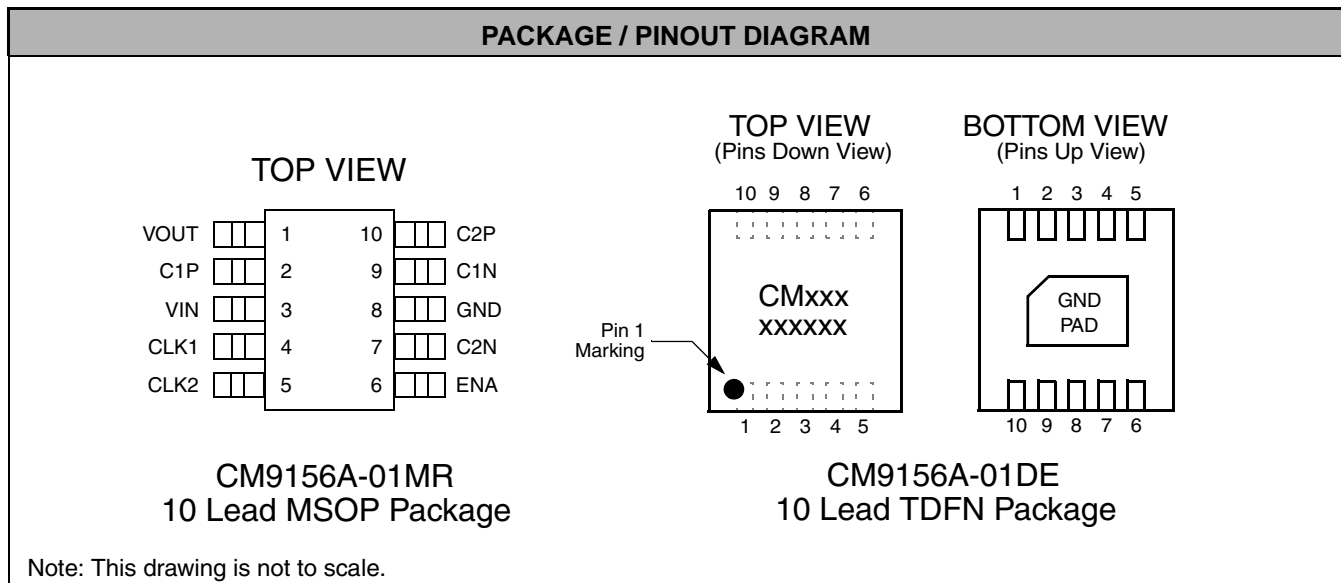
PACKAGE / PINOUT DIAGRAM

TOP VIEW

VOUT 1
C1P 2
VIN 3
CLK1 4
CLK2 5
10 C2P
9 C1N
8 GND
7 C2N
6 ENA

CM9156A-01MR
10 Lead MSOP Package

TOP VIEW
(Pins Down View)

10 9 8 7 6

CMxxx
xxxxxx

Pin 1
Marking

1 2 3 4 5

BOTTOM VIEW
(Pins Up View)

1 2 3 4 5

GND
PAD

10 9 8 7 6

CM9156A-01DE
10 Lead TDFN Package

Note: This drawing is not to scale.